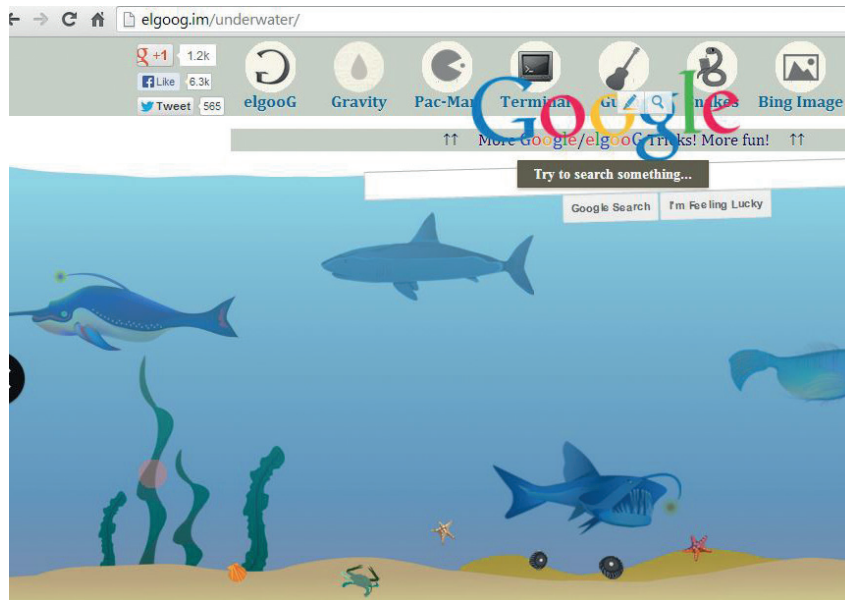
elgoog.im/underwater/

+1 1.2k
Like 6.3k
Tweet 565

elgooG
Gravity
Pac-Man
Terminal
Gu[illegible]
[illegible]nakes
Bing Image

Google

↑↑ More Google/elgooG Tricks! More fun! ↑↑

Try to search something...

Google Search
I'm Feeling Lucky